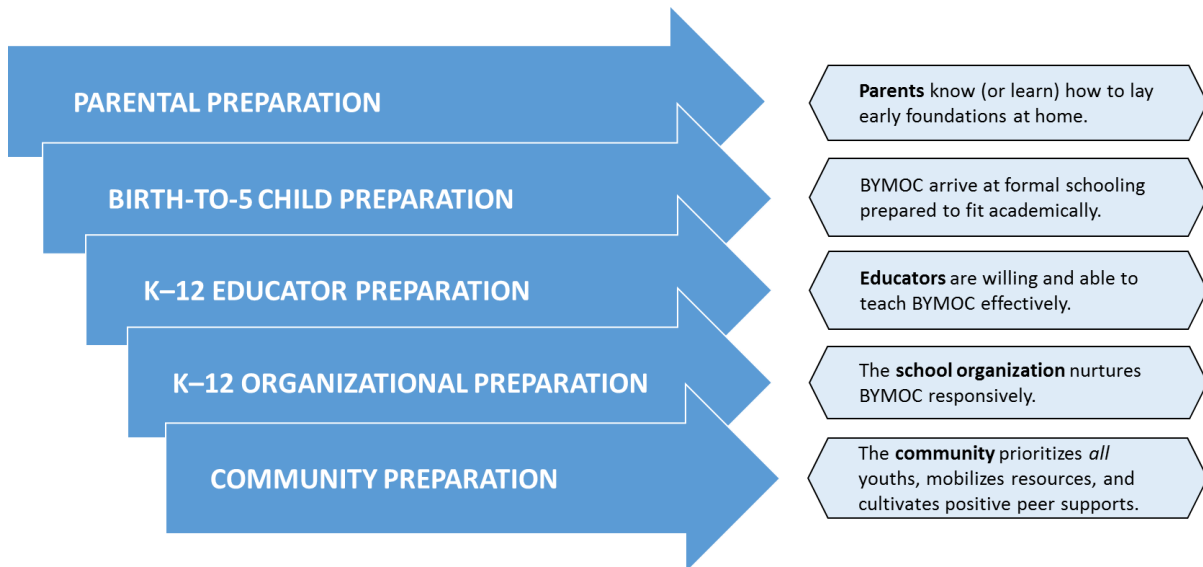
PARENTAL PREPARATION

Parents know (or learn) how to lay early foundations at home.

BIRTH-TO-5 CHILD PREPARATION

BYMOC arrive at formal schooling prepared to fit academically.

K–12 EDUCATOR PREPARATION

Educators are willing and able to teach BYMOC effectively.

K–12 ORGANIZATIONAL PREPARATION

The school organization nurtures BYMOC responsively.

COMMUNITY PREPARATION

The community prioritizes all youths, mobilizes resources, and cultivates positive peer supports.